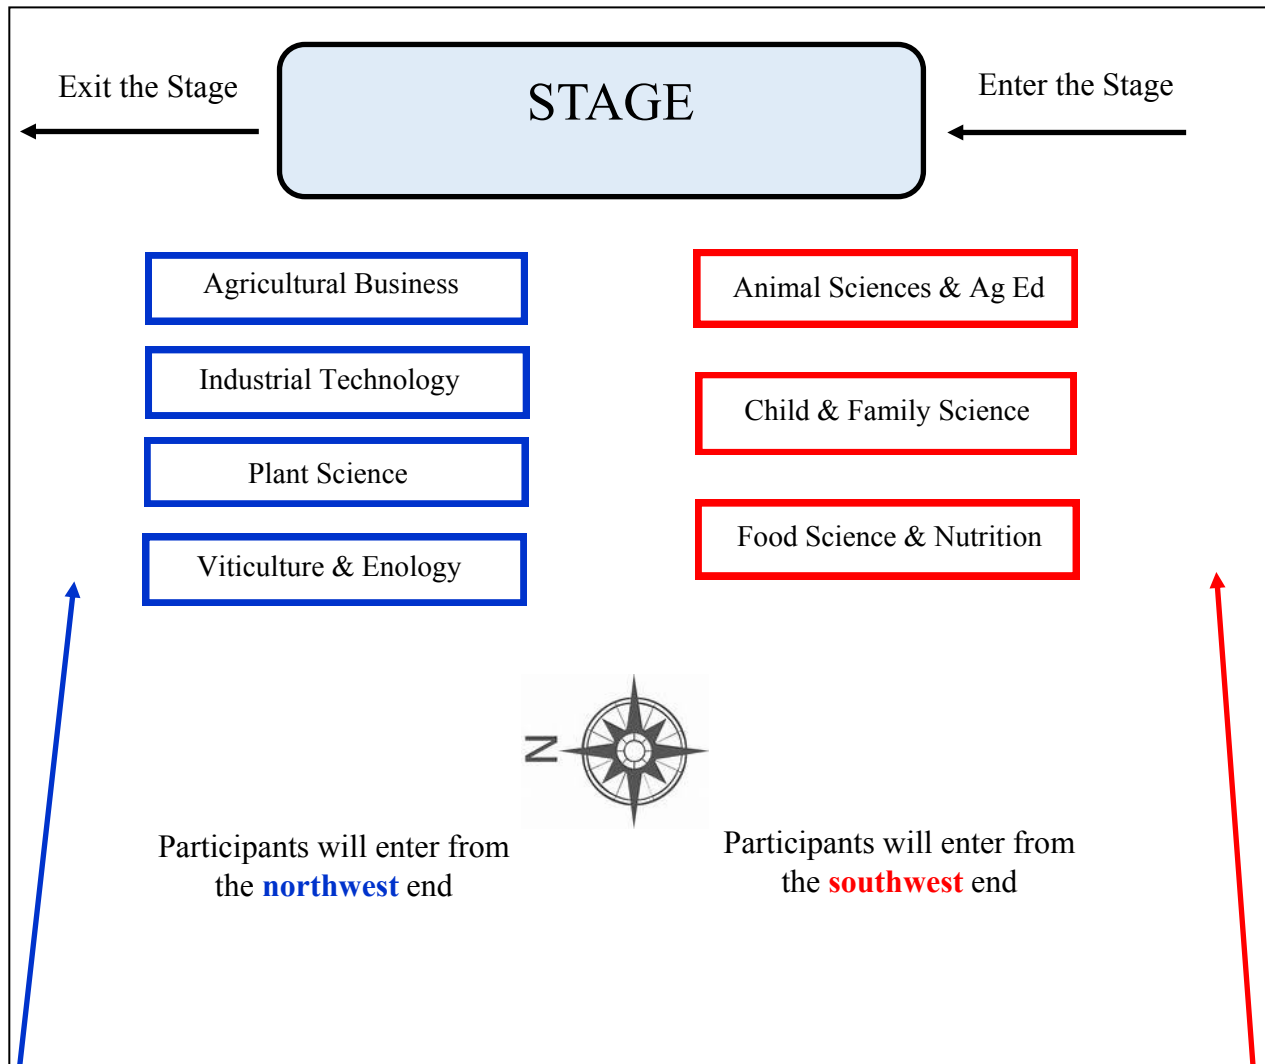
Exit the Stage

STAGE

Enter the Stage

Agricultural Business

Industrial Technology

Plant Science

Viticulture & Enology

Animal Sciences & Ag Ed

Child & Family Science

Food Science & Nutrition

N

Participants will enter from the northwest end

Participants will enter from the southwest end